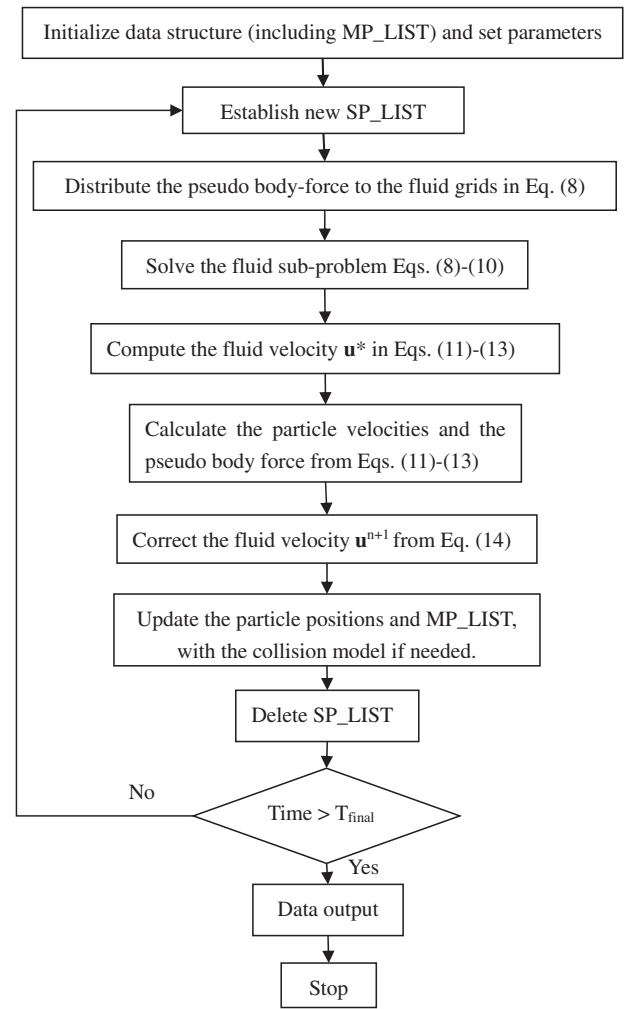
Initialize data structure (including MP_LIST) and set parameters

Establish new SP_LIST

Distribute the pseudo body-force to the fluid grids in Eq. (8)

Solve the fluid sub-problem Eqs. (8)-(10)

Compute the fluid velocity $\mathbf{u}^*$ in Eqs. (11)-(13)

Calculate the particle velocities and the pseudo body force from Eqs. (11)-(13)

Correct the fluid velocity $\mathbf{u}^{n+1}$ from Eq. (14)

Update the particle positions and MP_LIST, with the collision model if needed.

Delete SP_LIST

No

Time > $T_{final}$

Yes

Data output

Stop